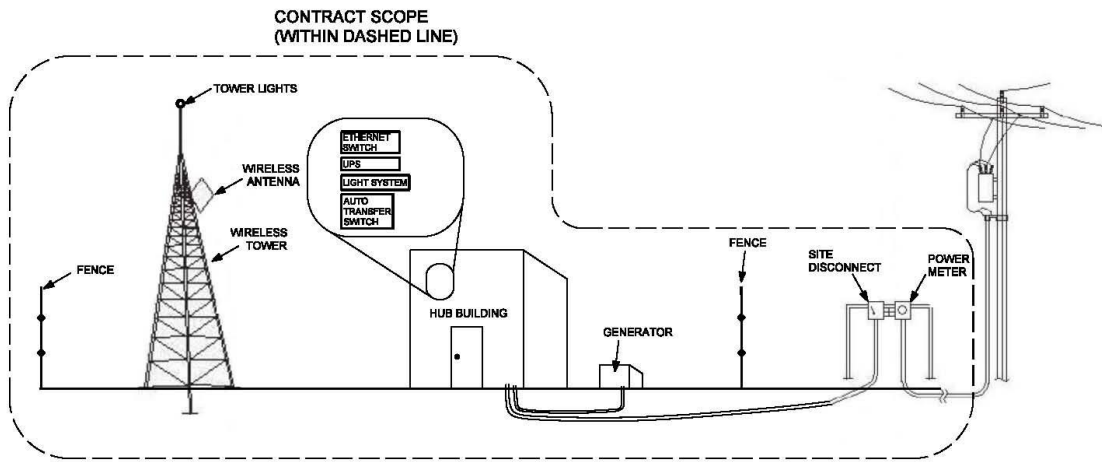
CONTRACT SCOPE
(WITHIN DASHED LINE)

TOWER LIGHTS

WIRELESS ANTENNA

WIRELESS TOWER

FENCE

ETHERNET SWITCH

UPS

LIGHT SYSTEM

AUTO TRANSFER SWITCH

HUB BUILDING

GENERATOR

FENCE

SITE DISCONNECT

POWER METER